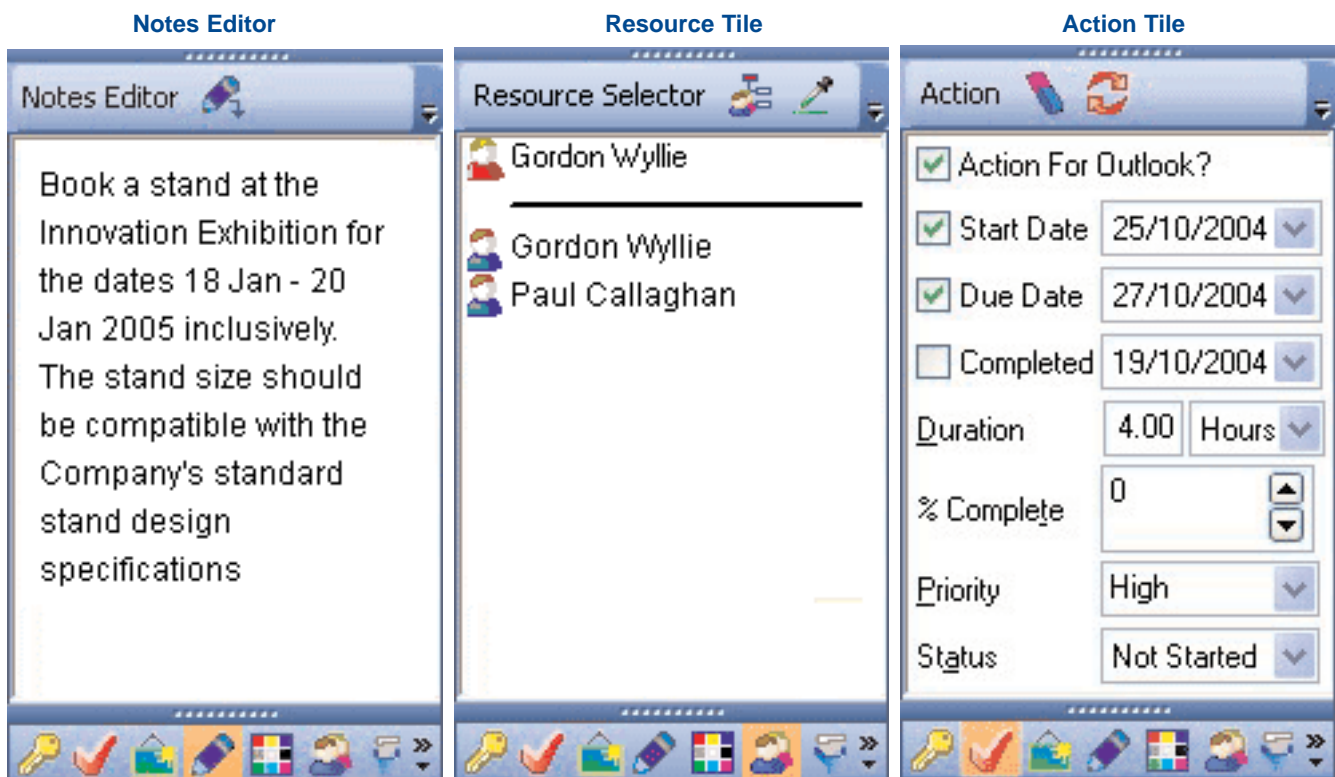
Notes Editor

Notes Editor

Book a stand at the Innovation Exhibition for the dates 18 Jan - 20 Jan 2005 inclusively. The stand size should be compatible with the Company's standard stand design specifications

Resource Tile

Resource Selector

Gordon Wyllie

Gordon Wyllie
Paul Callaghan

Action Tile

Action

Action For Outlook?
Start Date 25/10/2004
Due Date 27/10/2004
Completed 19/10/2004
Duration 4.00 Hours
% Complete 0
Priority High
Status Not Started